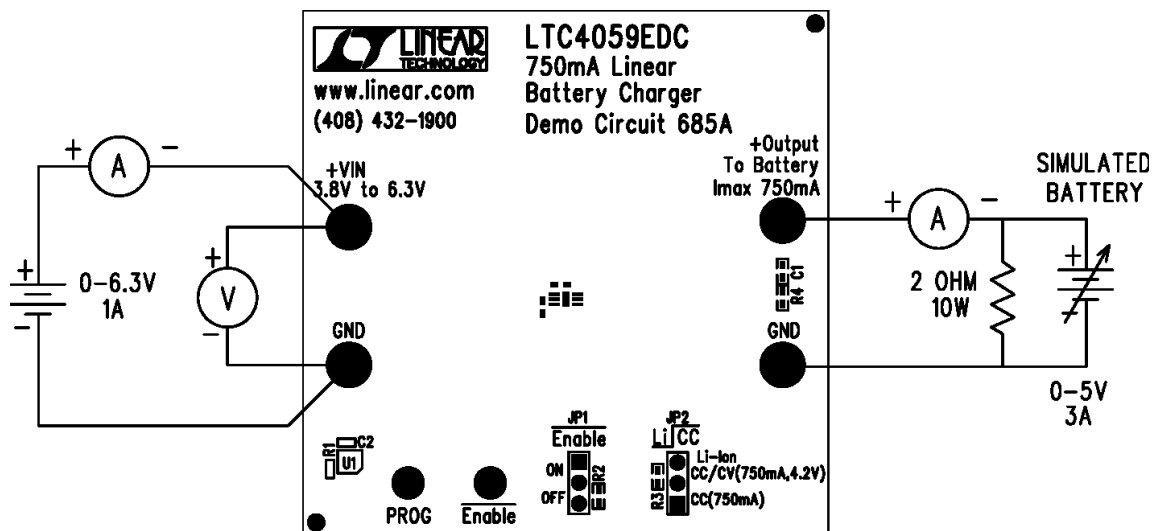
LINEAR TECHNOLOGY
www.linear.com
(408) 432-1900

LTC4059EDC
750mA Linear
Battery Charger
Demo Circuit 685A

+ A −

+VIN
3.8V to 6.3V

+ V −

0-6.3V
1A

GND

+Output
To Battery
Imax 750mA

+ A −

SIMULATED
BATTERY

2 OHM
10W

R4 C1

GND

0-5V
3A

R1 C2
U1

PROG
$\overline{\text{Enable}}$

JP1
$\overline{\text{Enable}}$
ON
OFF
R2

JP2
Li CC
Li-Ion
CC/CV(750mA,4.2V)
CC(750mA)
R3